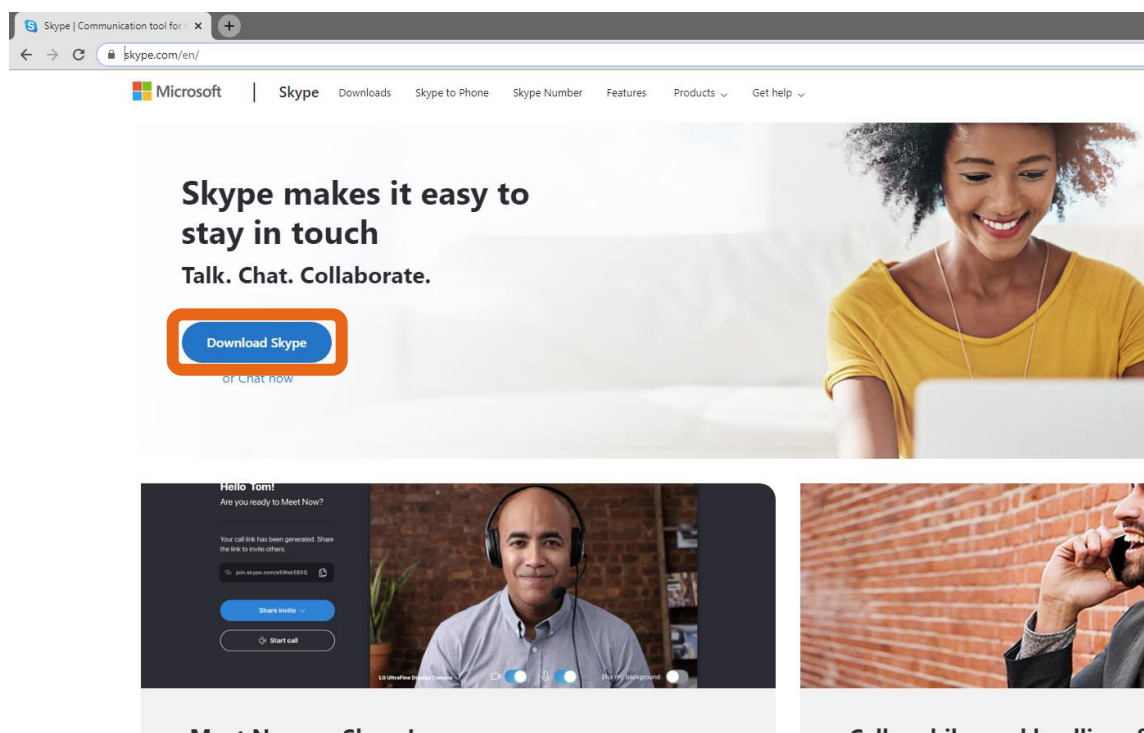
Skype | Communication tool for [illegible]

skype.com/en/

Microsoft | Skype Downloads Skype to Phone Skype Number Features Products Get help

Skype makes it easy to stay in touch

Talk. Chat. Collaborate.

Download Skype

or Chat now

Hello Tom!
Are you ready to Meet Now?

Your call link has been generated. Share the link to invite others.

join.skype.com/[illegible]

Share invite

Start call

LG UltraFine Display Camera

Blur my background

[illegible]

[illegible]